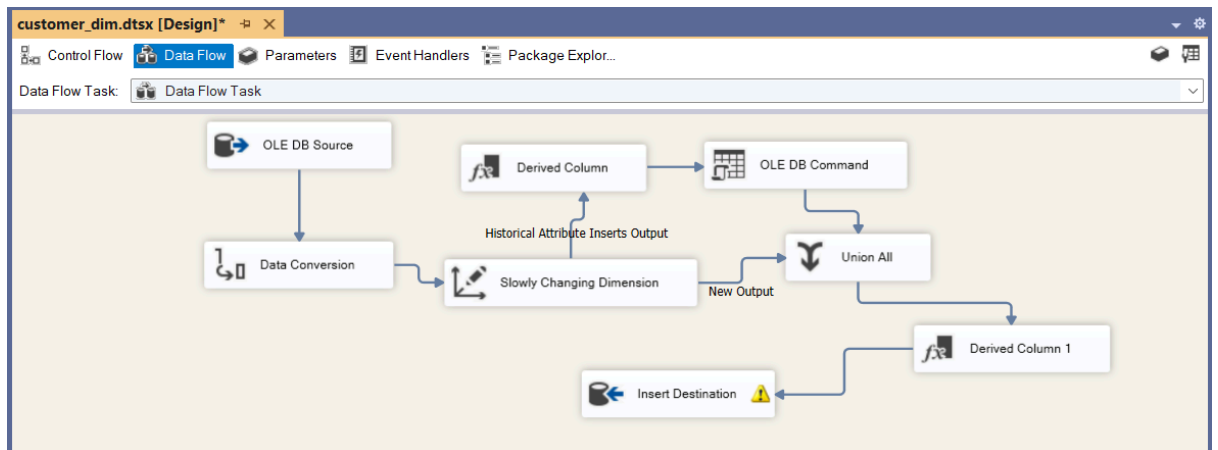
customer_dim.dtsx [Design]*

Control Flow   Data Flow   Parameters   Event Handlers   Package Explor...

Data Flow Task:   Data Flow Task

OLE DB Source

Derived Column

OLE DB Command

Historical Attribute Inserts Output

Data Conversion

Slowly Changing Dimension

Union All

New Output

Derived Column 1

Insert Destination